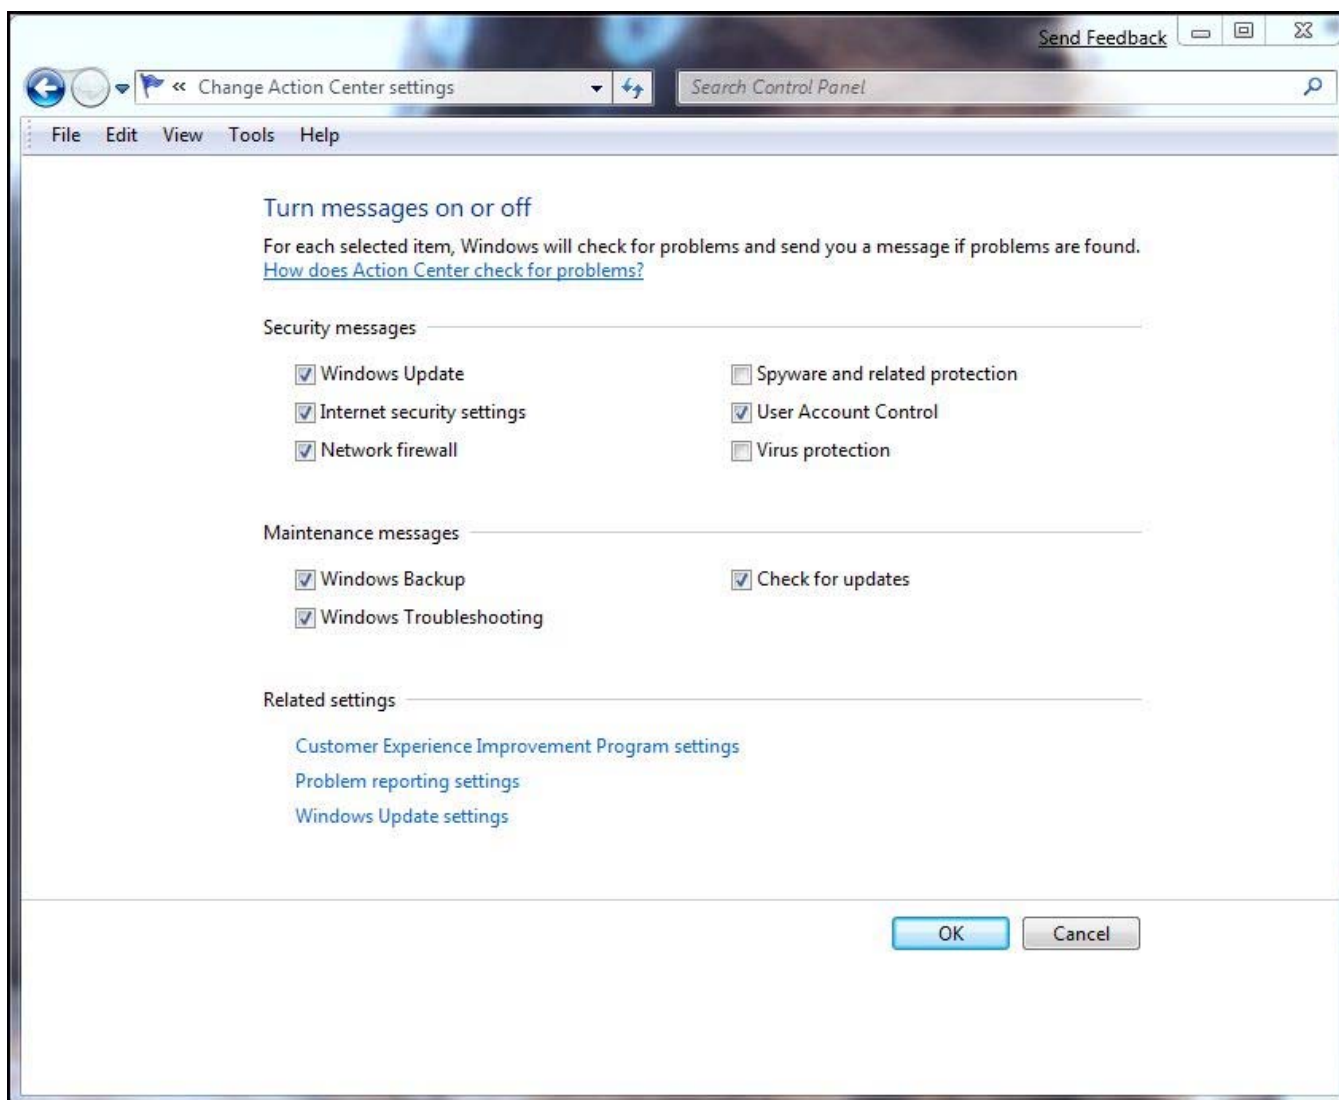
Send Feedback

« Change Action Center settings

Search Control Panel

File Edit View Tools Help

Turn messages on or off

For each selected item, Windows will check for problems and send you a message if problems are found.
How does Action Center check for problems?

Security messages

Windows Update
Internet security settings
Network firewall

Spyware and related protection
User Account Control
Virus protection

Maintenance messages

Windows Backup
Windows Troubleshooting

Check for updates

Related settings

Customer Experience Improvement Program settings
Problem reporting settings
Windows Update settings

OK Cancel